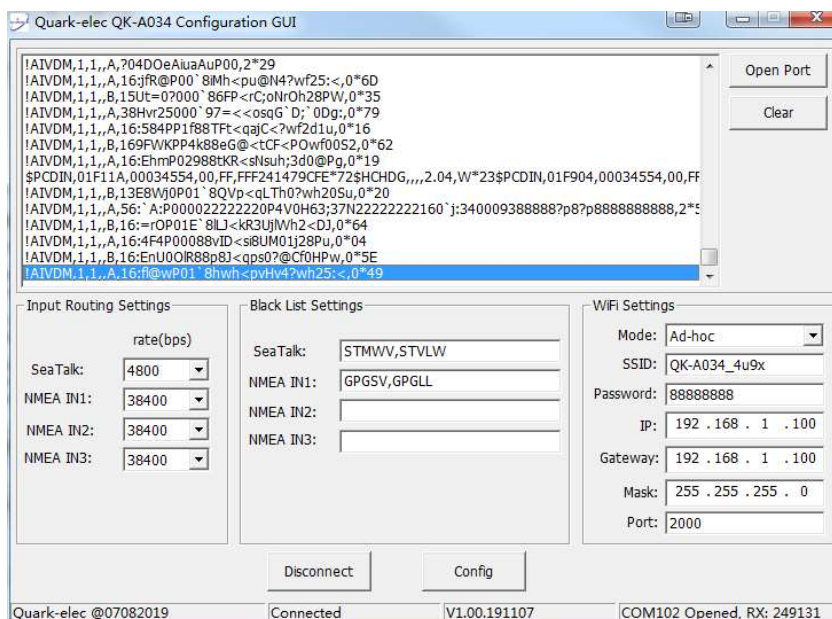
Quark-elec QK-A034 Configuration GUI

!AIVDM,1,1,,A,?04DOeAiuaAuP00,2*29
!AIVDM,1,1,,A,16:jfR@P00`8iMh<pu@N4?wf25:<,0*6D
!AIVDM,1,1,,B,15Ut=0?000`86FP<rC;oNrOh28PW,0*35
!AIVDM,1,1,,A,38Hvr25000`97=<<osqG`D;`0Dg:,0*79
!AIVDM,1,1,,A,16:584PP1f88TFt<qajC<?wf2d1u,0*16
!AIVDM,1,1,,B,169FWKPP4k88eG@<tCF<POwf00S2,0*62
!AIVDM,1,1,,A,16:EhmP02988tKR<sNsuh;3d0@Pg,0*19
$PCDIN,01F11A,00034554,00,FF,FFF241479CFE*72$HCHDG,,,,2.04,W*23$PCDIN,01F904,00034554,00,FF
!AIVDM,1,1,,B,13E8Wj0P01`8QVp<qLTh0?wh20Su,0*20
!AIVDM,1,1,,A,56:`A:P000022222220P4V0H63;37N22222222160`j:340009388888?p8?p8888888888,2*5
!AIVDM,1,1,,B,16:=rOP01E`8lLJ<kR3UjlWh2<DJ,0*64
!AIVDM,1,1,,A,16:4F4P00088vID<si8UM01j28Pu,0*04
!AIVDM,1,1,,B,16:EnU0OlR88p8J<qps0?@Cf0HPw,0*5E
!AIVDM,1,1,,A,16:fl@wP01`8hwh<pvHv4?wh25:<,0*49

Open Port
Clear

Input Routing Settings
rate(bps)
SeaTalk: 4800
NMEA IN1: 38400
NMEA IN2: 38400
NMEA IN3: 38400

Black List Settings
SeaTalk: STMWV,STVLW
NMEA IN1: GPGSV,GPGLL
NMEA IN2:
NMEA IN3:

WiFi Settings
Mode: Ad-hoc
SSID: QK-A034_4u9x
Password: 88888888
IP: 192 .168 . 1 .100
Gateway: 192 .168 . 1 .100
Mask: 255 .255 .255 . 0
Port: 2000

Disconnect
Config

Quark-elec @07082019
Connected
V1.00.191107
COM102 Opened, RX: 249131